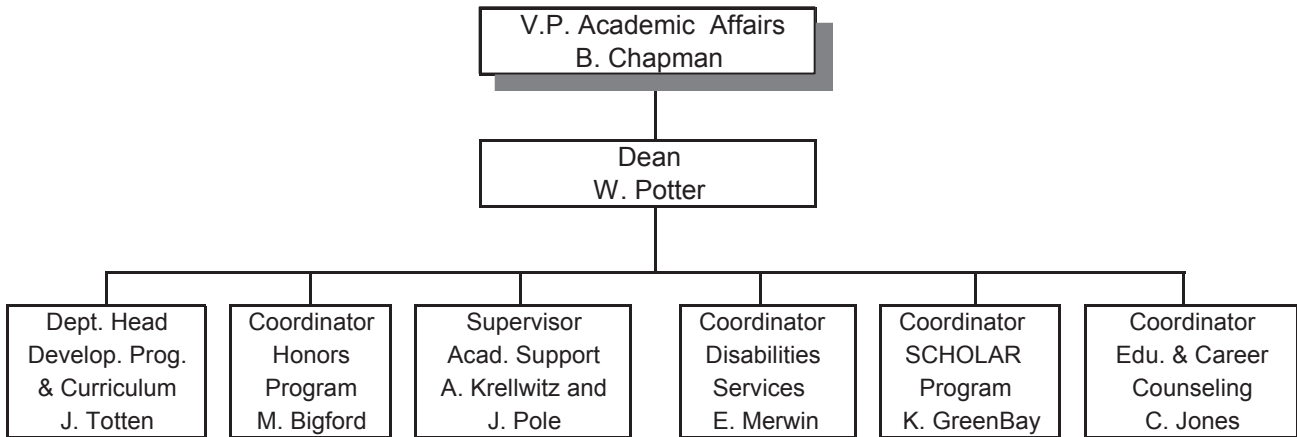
V.P. Academic Affairs
B. Chapman

Dean
W. Potter

Dept. Head
Develop. Prog.
& Curriculum
J. Totten

Coordinator
Honors
Program
M. Bigford

Supervisor
Acad. Support
A. Krellwitz and
J. Pole

Coordinator
Disabilities
Services
E. Merwin

Coordinator
SCHOLAR
Program
K. GreenBay

Coordinator
Edu. & Career
Counseling
C. Jones